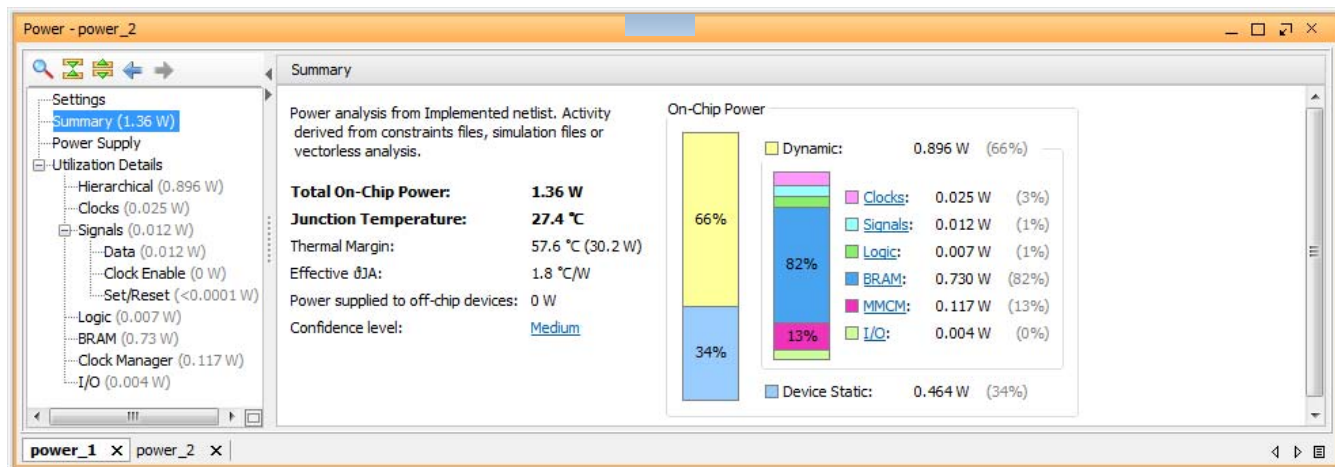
Power - power_2

Settings
Summary (1.36 W)
Power Supply
Utilization Details
Hierarchical (0.896 W)
Clocks (0.025 W)
Signals (0.012 W)
Data (0.012 W)
Clock Enable (0 W)
Set/Reset (<0.0001 W)
Logic (0.007 W)
BRAM (0.73 W)
Clock Manager (0.117 W)
I/O (0.004 W)

Summary

Power analysis from Implemented netlist. Activity derived from constraints files, simulation files or vectorless analysis.

| | |
|---|---|
| **Total On-Chip Power:** | **1.36 W** |
| **Junction Temperature:** | **27.4 °C** |
| Thermal Margin: | 57.6 °C (30.2 W) |
| Effective ϑJA: | 1.8 °C/W |
| Power supplied to off-chip devices: | 0 W |
| Confidence level: | Medium |

On-Chip Power

66%
34%

Dynamic: 0.896 W (66%)

82%
13%

| | | |
|---|---|---|
| Clocks: | 0.025 W | (3%) |
| Signals: | 0.012 W | (1%) |
| Logic: | 0.007 W | (1%) |
| BRAM: | 0.730 W | (82%) |
| MMCM: | 0.117 W | (13%) |
| I/O: | 0.004 W | (0%) |

Device Static: 0.464 W (34%)

power_1 × power_2 ×